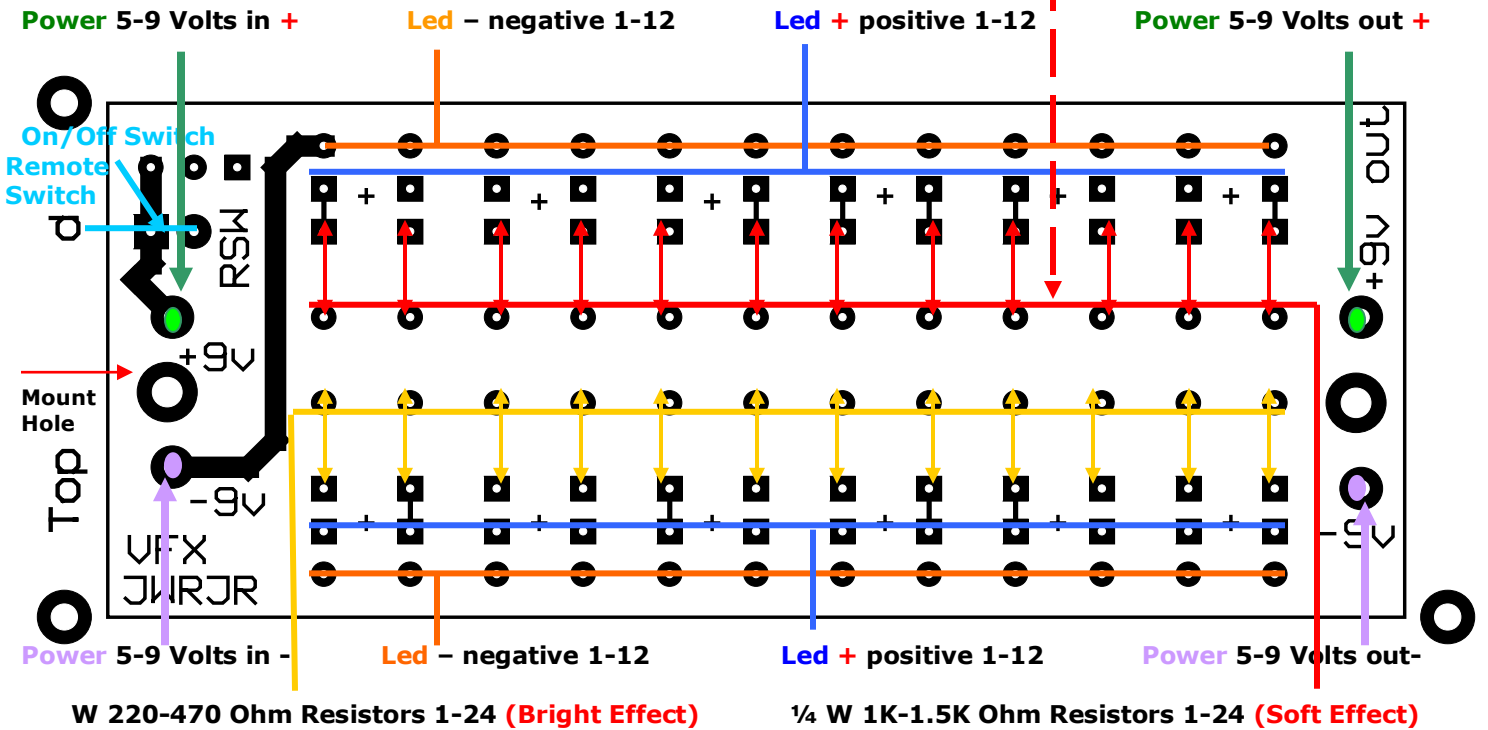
Power 5-9 Volts in +
Led – negative 1-12
Led + positive 1-12
Power 5-9 Volts out +

On/Off Switch
Remote Switch

d
RSW
+9v out
+9v
Mount Hole
Top
-9v
VFX
JWRJR
-9v

+ + + + + +
+ + + + + +

Power 5-9 Volts in -
Led – negative 1-12
Led + positive 1-12
Power 5-9 Volts out-

W 220-470 Ohm Resistors 1-24 (Bright Effect)
¼ W 1K-1.5K Ohm Resistors 1-24 (Soft Effect)